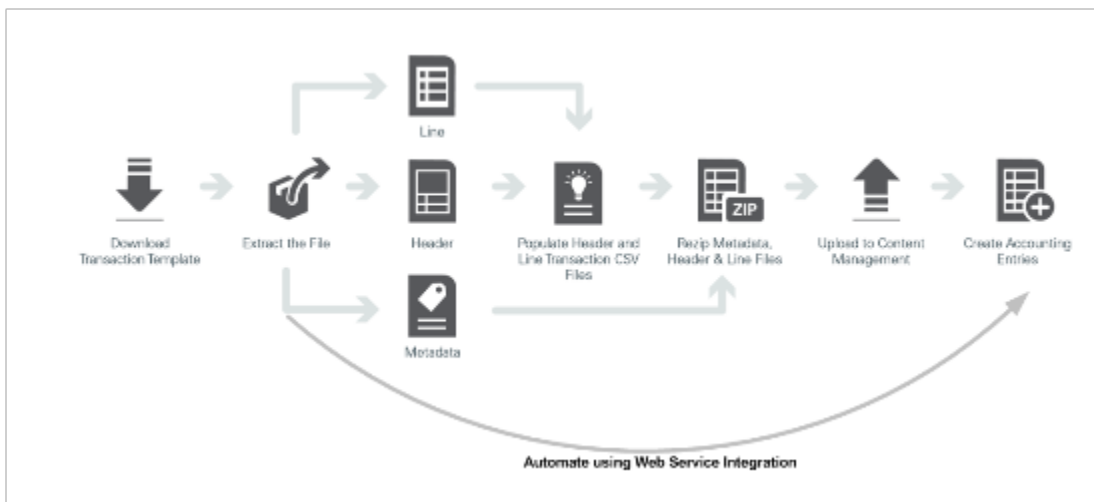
Line

Download Transaction Template

Extract the File

Header

Populate Header and Line Transaction CSV Files

ZIP

Rezip Metadata, Header & Line Files

Upload to Content Management

Create Accounting Entries

Metadata

Automate using Web Service Integration